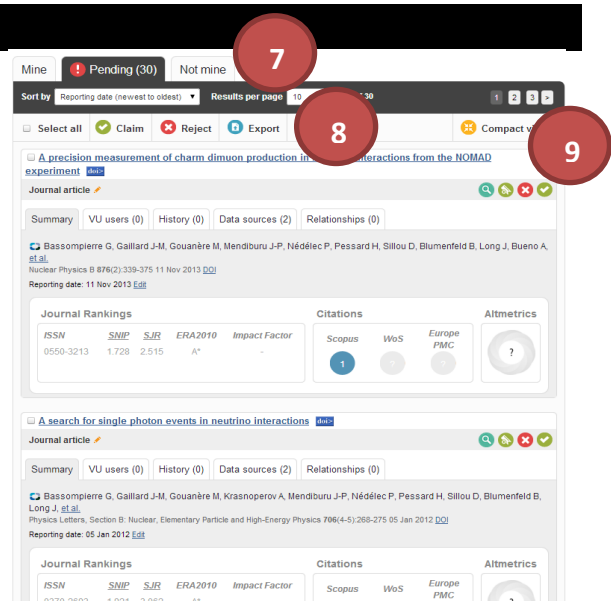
Mine | Pending (30) | Not mine

7

Sort by Reporting date (newest to oldest) Results per page 10 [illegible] 30

1 2 3 >

8

Select all Claim Reject Export

Compact v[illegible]

9

A precision measurement of charm dimuon production in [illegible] interactions from the NOMAD experiment doi>

Journal article

Summary | VU users (0) | History (0) | Data sources (2) | Relationships (0)

Bassompierre G, Gaillard J-M, Gouanère M, Mendiburu J-P, Nédélec P, Pessard H, Sillou D, Blumenfeld B, Long J, Bueno A, et al.
Nuclear Physics B 876(2):339-375 11 Nov 2013 DOI
Reporting date: 11 Nov 2013 Edit

Journal Rankings

| ISSN | SNIP | SJR | ERA2010 | Impact Factor |
|---|---|---|---|---|
| 0550-3213 | 1.728 | 2.515 | A* | - |

Citations

| Scopus | WoS | Europe PMC |
|---|---|---|
| 1 | - | - |

Altmetrics

?

A search for single photon events in neutrino interactions doi>

Journal article

Summary | VU users (0) | History (0) | Data sources (2) | Relationships (0)

Bassompierre G, Gaillard J-M, Gouanère M, Krasnoperov A, Mendiburu J-P, Nédélec P, Pessard H, Sillou D, Blumenfeld B, Long J, et al.
Physics Letters, Section B: Nuclear, Elementary Particle and High-Energy Physics 706(4-5):268-275 05 Jan 2012 DOI
Reporting date: 05 Jan 2012 Edit

Journal Rankings

| ISSN | SNIP | SJR | ERA2010 | Impact Factor |
|---|---|---|---|---|
| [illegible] | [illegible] | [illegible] | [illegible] | |

Citations

| Scopus | WoS | Europe PMC |
|---|---|---|

Altmetrics